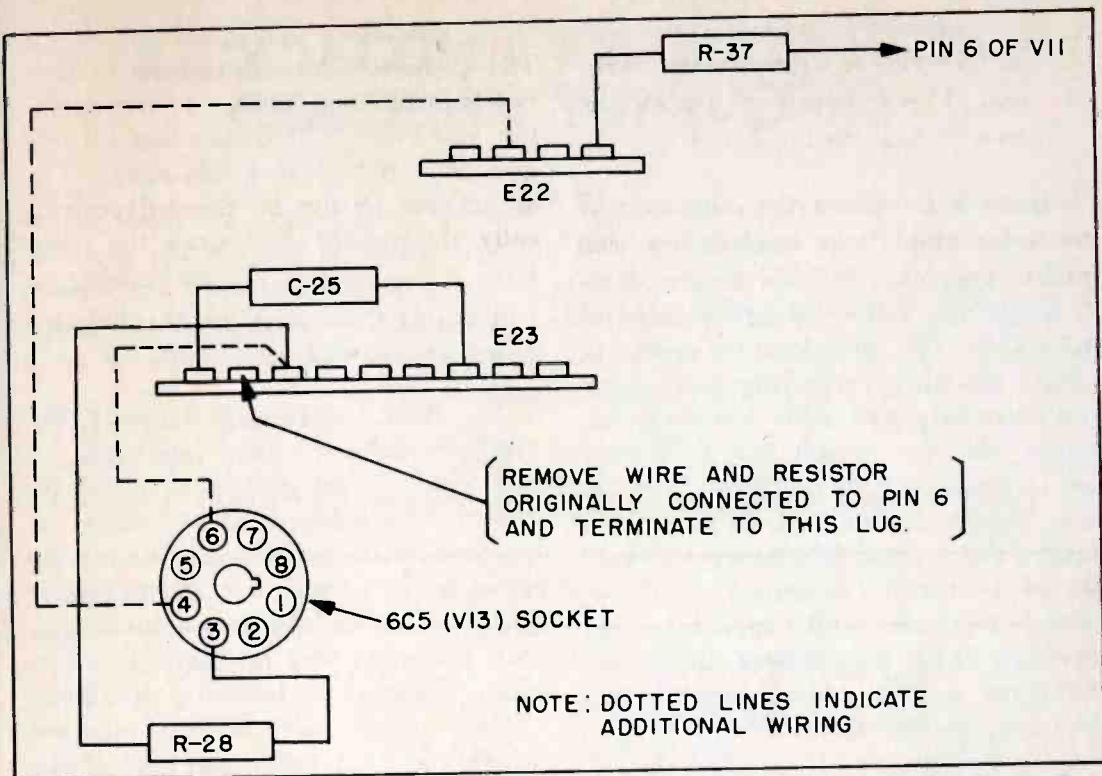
R-37

PIN 6 OF V11

E22

C-25

E23

REMOVE WIRE AND RESISTOR ORIGINALLY CONNECTED TO PIN 6 AND TERMINATE TO THIS LUG.

6
7
5
8
4
1
3
2

6C5 (V13) SOCKET

NOTE: DOTTED LINES INDICATE ADDITIONAL WIRING

R-28